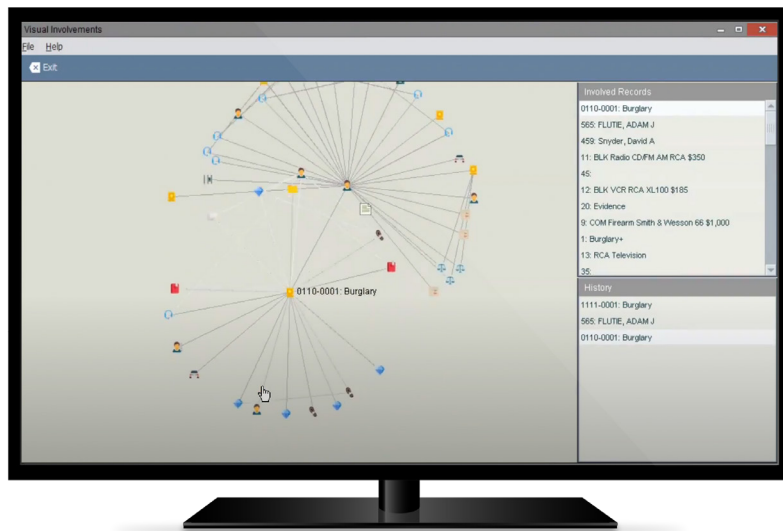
Visual Involvements

File Help

Exit

0110-0001: Burglary

Involved Records

0110-0001: Burglary
565: FLUTIE, ADAM J
459: Snyder, David A
11: BLK Radio CD/FM AM RCA $350
45:
12: BLK VCR RCA XL100 $185
20: Evidence
9: COM Firearm Smith & Wesson 66 $1,000
1: Burglary+
13: RCA Television
35:

History

1111-0001: Burglary
565: FLUTIE, ADAM J
0110-0001: Burglary